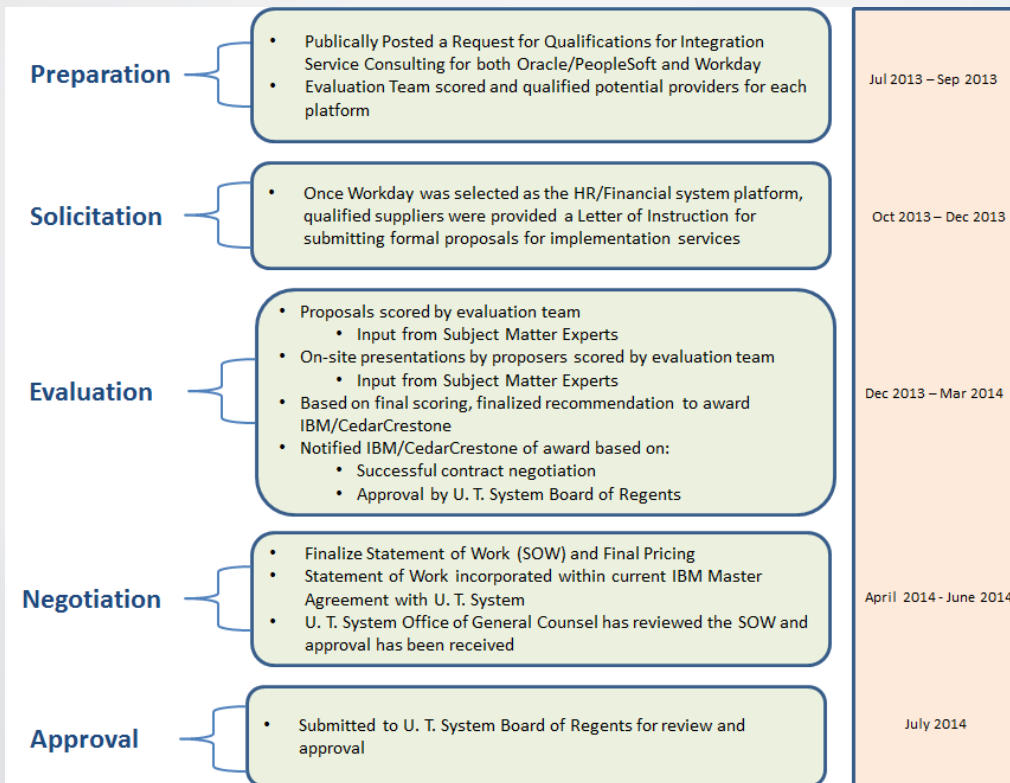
Preparation

- Publically Posted a Request for Qualifications for Integration Service Consulting for both Oracle/PeopleSoft and Workday
- Evaluation Team scored and qualified potential providers for each platform

Jul 2013 – Sep 2013

Solicitation

- Once Workday was selected as the HR/Financial system platform, qualified suppliers were provided a Letter of Instruction for submitting formal proposals for implementation services

Oct 2013 – Dec 2013

Evaluation

- Proposals scored by evaluation team
  - Input from Subject Matter Experts
- On-site presentations by proposers scored by evaluation team
  - Input from Subject Matter Experts
- Based on final scoring, finalized recommendation to award IBM/CedarCrestone
- Notified IBM/CedarCrestone of award based on:
  - Successful contract negotiation
  - Approval by U. T. System Board of Regents

Dec 2013 – Mar 2014

Negotiation

- Finalize Statement of Work (SOW) and Final Pricing
- Statement of Work incorporated within current IBM Master Agreement with U. T. System
- U. T. System Office of General Counsel has reviewed the SOW and approval has been received

April 2014 - June 2014

Approval

- Submitted to U. T. System Board of Regents for review and approval

July 2014